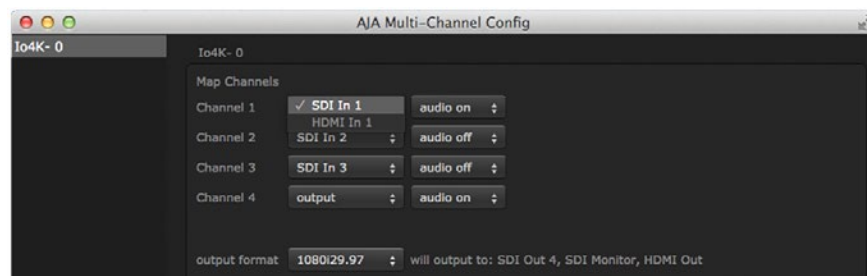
AJA Multi-Channel Config

Io4K- 0

Io4K- 0

Map Channels

Channel 1 ✓ SDI In 1 HDMI In 1 audio on

Channel 2 SDI In 2 audio off

Channel 3 SDI In 3 audio off

Channel 4 output audio on

output format 1080i29.97 will output to: SDI Out 4, SDI Monitor, HDMI Out